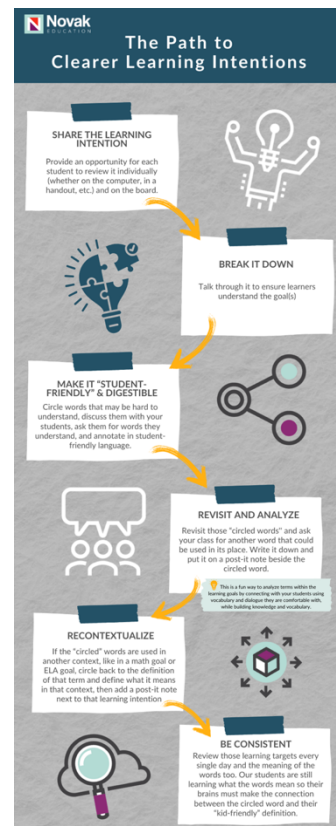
Novak EDUCATION

The Path to Clearer Learning Intentions

SHARE THE LEARNING INTENTION

Provide an opportunity for each student to review it individually (whether on the computer, in a handout, etc.) and on the board.

BREAK IT DOWN

Talk through it to ensure learners understand the goal(s)

MAKE IT "STUDENT-FRIENDLY" & DIGESTIBLE

Circle words that may be hard to understand, discuss them with your students, ask them for words they understand, and annotate in student-friendly language.

REVISIT AND ANALYZE

Revisit those "circled words" and ask your class for another word that could be used in its place. Write it down and put it on a post-it note beside the circled word.

This is a fun way to analyze terms within the learning goals by connecting with your students using vocabulary and dialogue they are comfortable with, while building knowledge and vocabulary.

RECONTEXTUALIZE

If the "circled" words are used in another context, like in a math goal or ELA goal, circle back to the definition of that term and define what it means in that context, then add a post-it note next to that learning intention

BE CONSISTENT

Review those learning targets every single day and the meaning of the words too. Our students are still learning what the words mean so their brains must make the connection between the circled word and their "kid-friendly" definition.